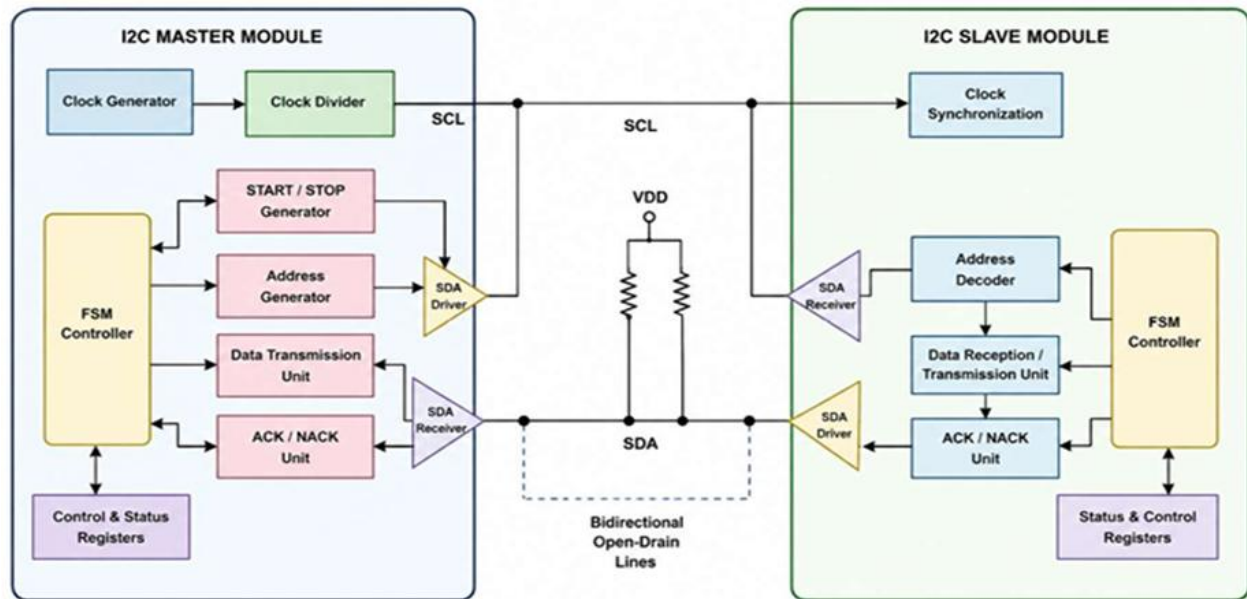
I2C MASTER MODULE

Clock Generator

Clock Divider

SCL

START / STOP Generator

FSM Controller

Address Generator

SDA Driver

Data Transmission Unit

SDA Receiver

ACK / NACK Unit

Control & Status Registers

SCL

VDD

SDA

Bidirectional Open-Drain Lines

I2C SLAVE MODULE

Clock Synchronization

SDA Receiver

Address Decoder

FSM Controller

Data Reception / Transmission Unit

SDA Driver

ACK / NACK Unit

Status & Control Registers